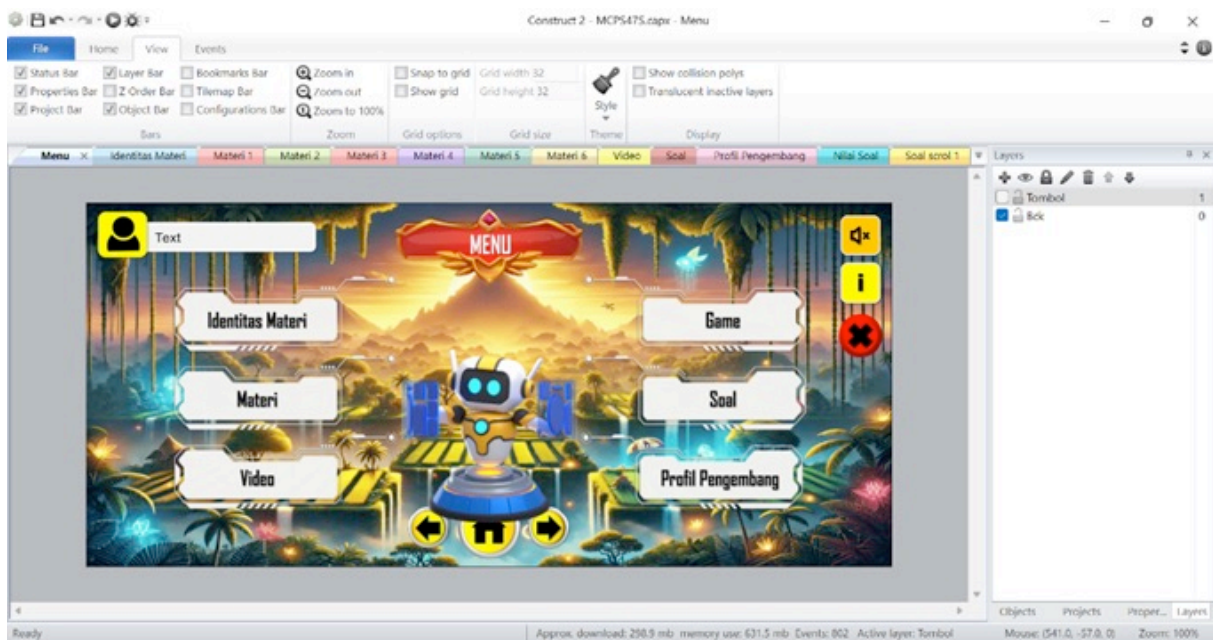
Construct 2 - MCPS475.capx - Menu

File Home View Events

Status Bar Layer Bar Bookmarks Bar
Properties Bar Z-Order Bar Tilemap Bar
Project Bar Object Bar Configurations Bar
Bars

Zoom in
Zoom out
Zoom to 100%
Zoom

Snap to grid
Show grid
Grid options

Grid width 32
Grid height 32
Grid size

Style
Theme

Show collision polys
Translucent inactive layers
Display

Menu | Identitas Materi | Materi 1 | Materi 2 | Materi 3 | Materi 4 | Materi 5 | Materi 6 | Video | Soal | Profil Pengembang | Nilai Soal | Soal scrol 1

Text

MENU

Identitas Materi

Game

Materi

Soal

Video

Profil Pengembang

Layers

Tombol 1
Bck 0

Objects Projects Proper... Layers

Ready

Approx. download: 298.5 mb memory use: 631.5 mb Events: 802 Active layer: Tombol

Mouse: (541.0, -57.0, 0) Zoom: 100%